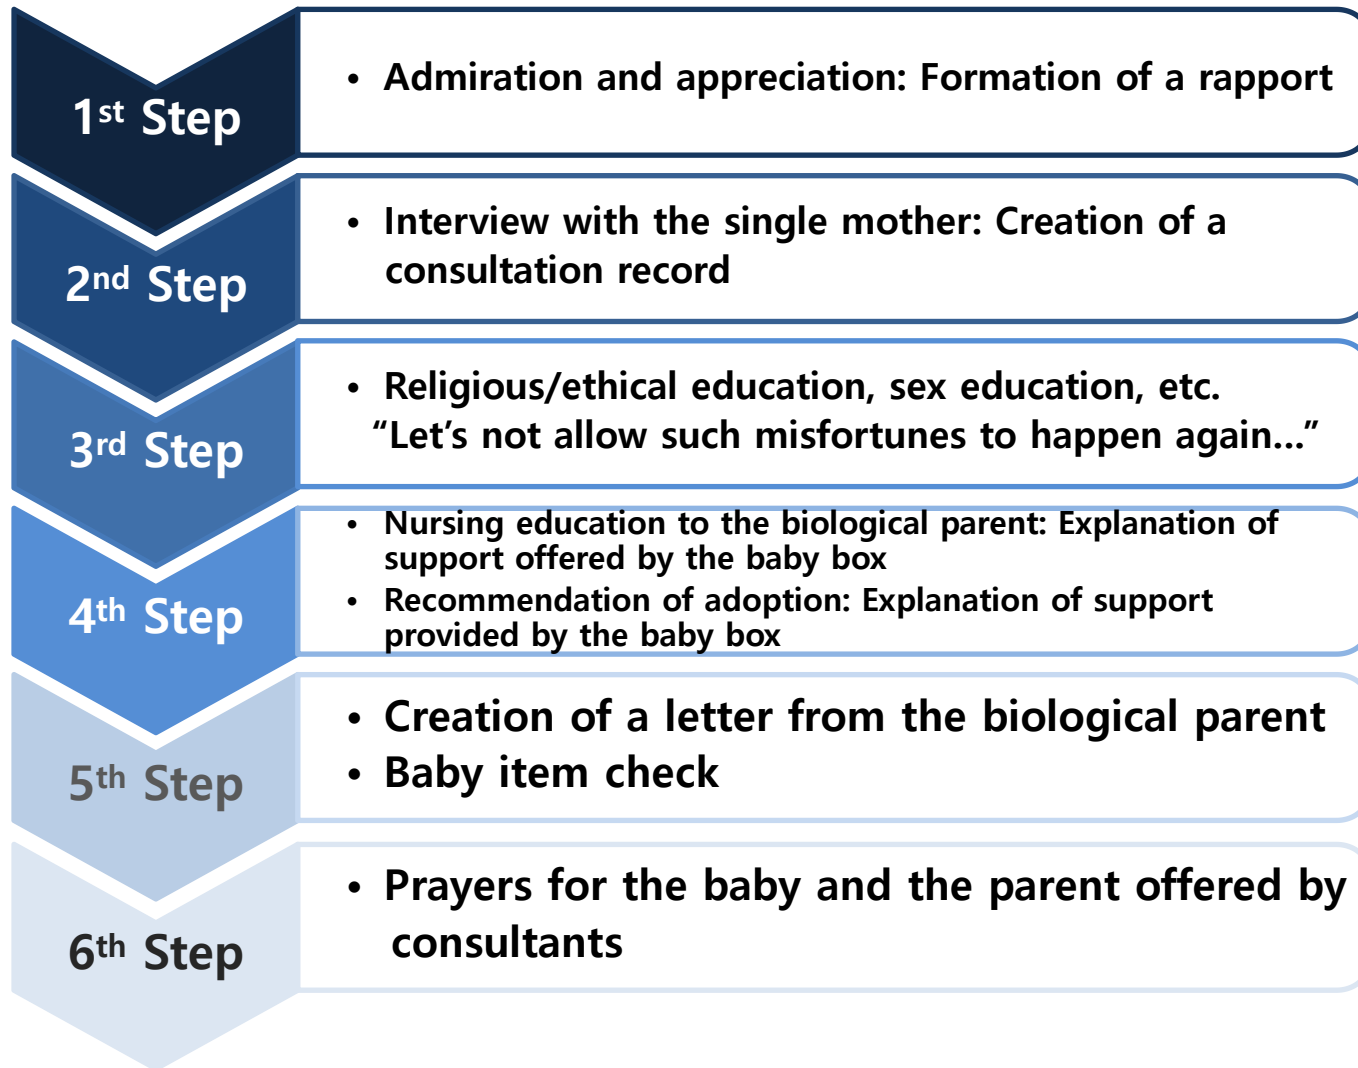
1st Step

• Admiration and appreciation: Formation of a rapport

2nd Step

• Interview with the single mother: Creation of a consultation record

3rd Step

• Religious/ethical education, sex education, etc.
“Let’s not allow such misfortunes to happen again…”

4th Step

• Nursing education to the biological parent: Explanation of support offered by the baby box
• Recommendation of adoption: Explanation of support provided by the baby box

5th Step

• Creation of a letter from the biological parent
• Baby item check

6th Step

• Prayers for the baby and the parent offered by consultants